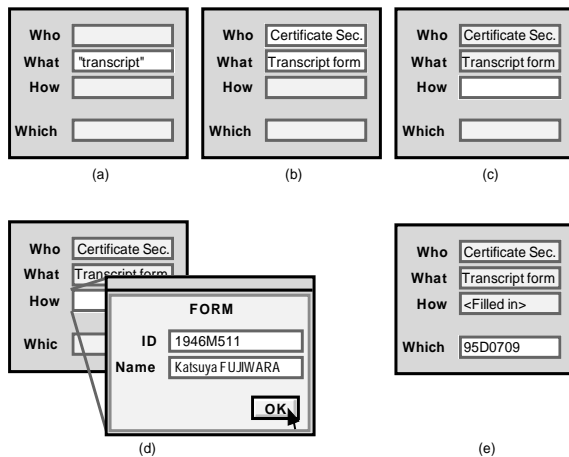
Who
What "transcript"
How
Which
(a)

Who Certificate Sec.
What Transcript form
How
Which
(b)

Who Certificate Sec.
What Transcript form
How
Which
(c)

Who Certificate Sec.
What Transcript form
How
Whic
FORM
ID 1946M511
Name Katsuya FUJIWARA
OK
(d)

Who Certificate Sec.
What Transcript form
How <Filled in>
Which 95D0709
(e)